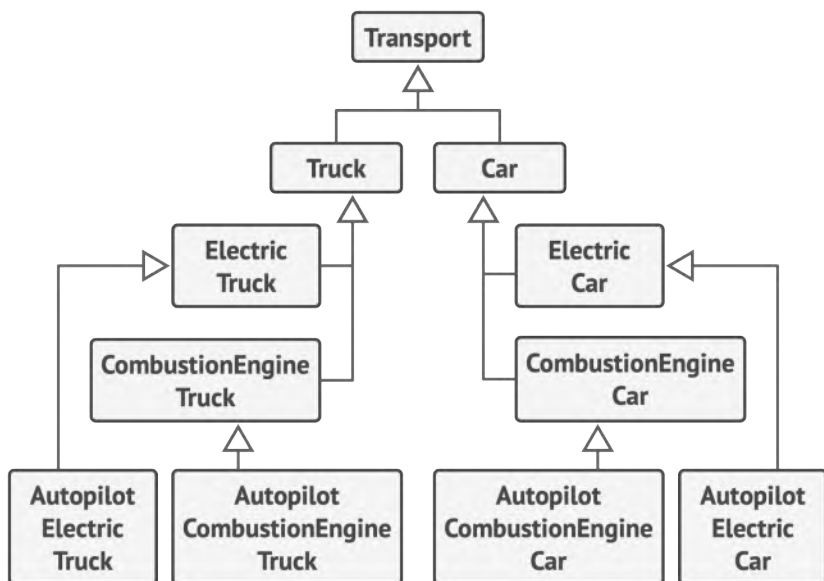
Transport

Truck

Car

Electric Truck

CombustionEngine Truck

Electric Car

CombustionEngine Car

Autopilot Electric Truck

Autopilot CombustionEngine Truck

Autopilot CombustionEngine Car

Autopilot Electric Car